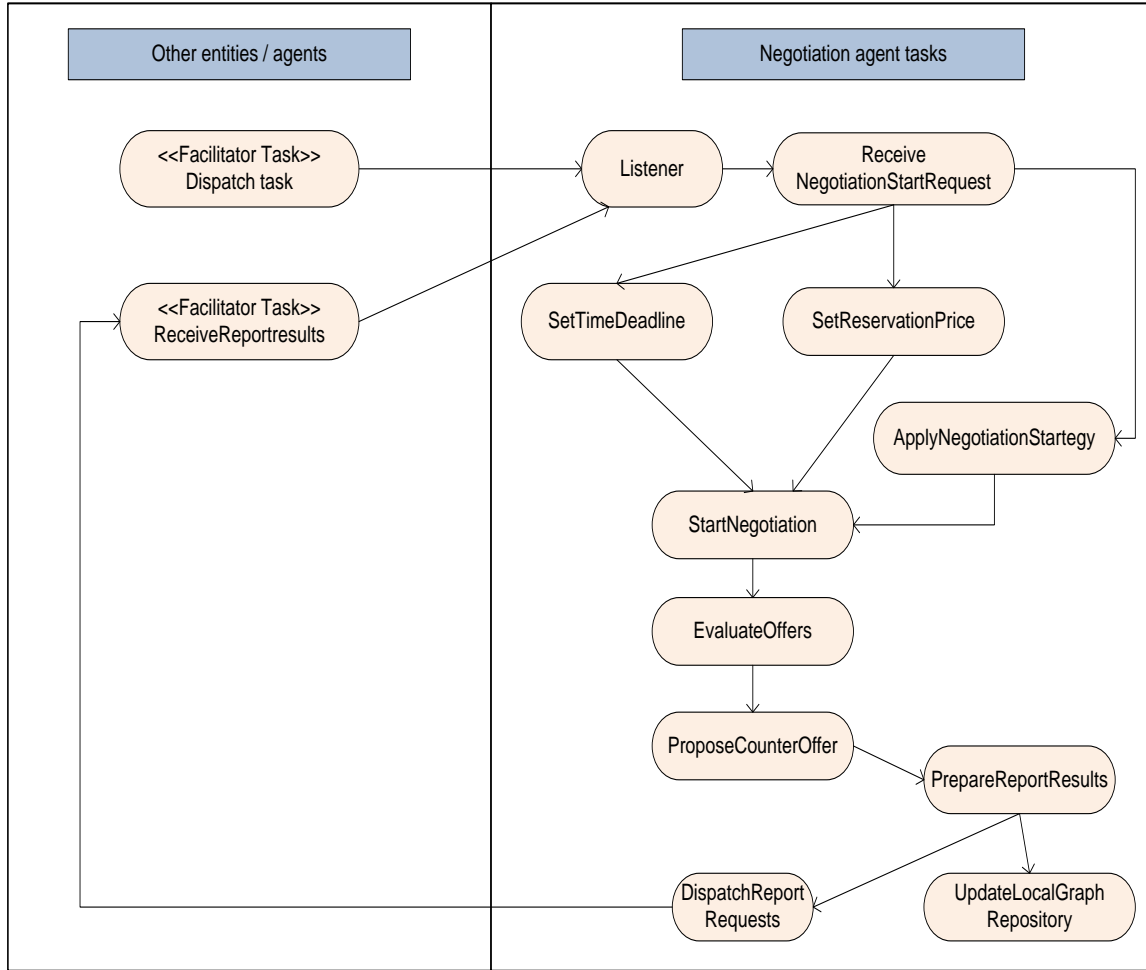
Other entities / agents

Negotiation agent tasks

<<Facilitator Task>> Dispatch task

Listener

Receive NegotiationStartRequest

<<Facilitator Task>> ReceiveReportresults

SetTimeDeadline

SetReservationPrice

ApplyNegotiationStartegy

StartNegotiation

EvaluateOffers

ProposeCounterOffer

PrepareReportResults

DispatchReport Requests

UpdateLocalGraph Repository